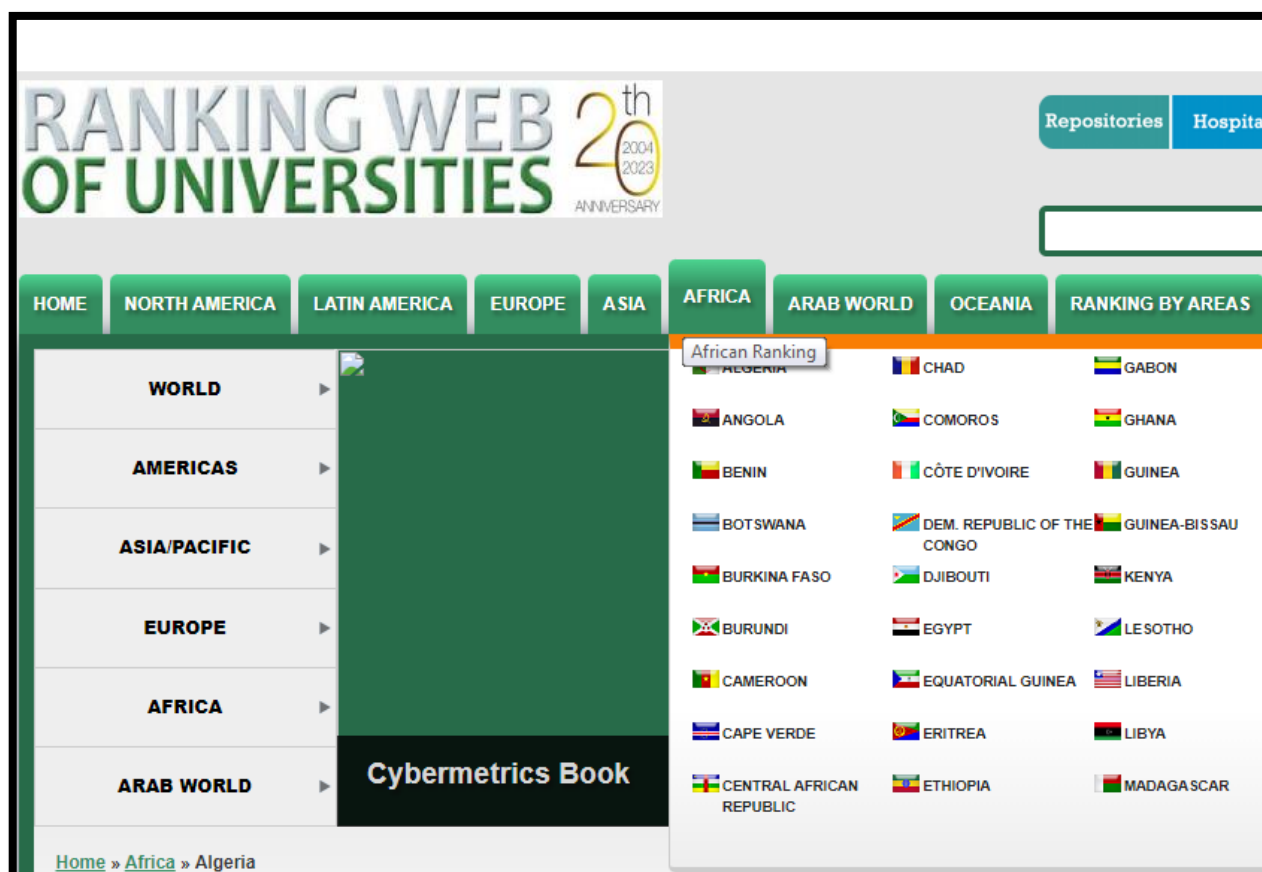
RANKING WEB OF UNIVERSITIES 20th 2004 2023 ANNIVERSARY

Repositories Hospita

HOME NORTH AMERICA LATIN AMERICA EUROPE ASIA AFRICA ARAB WORLD OCEANIA RANKING BY AREAS

African Ranking

WORLD
AMERICAS
ASIA/PACIFIC
EUROPE
AFRICA
ARAB WORLD

ALGERIA
ANGOLA
BENIN
BOTSWANA
BURKINA FASO
BURUNDI
CAMEROON
CAPE VERDE
CENTRAL AFRICAN REPUBLIC

CHAD
COMOROS
CÔTE D'IVOIRE
DEM. REPUBLIC OF THE CONGO
DJIBOUTI
EGYPT
EQUATORIAL GUINEA
ERITREA
ETHIOPIA

GABON
GHANA
GUINEA
GUINEA-BISSAU
KENYA
LESOTHO
LIBERIA
LIBYA
MADAGASCAR

Cybermetrics Book

Home » Africa » Algeria